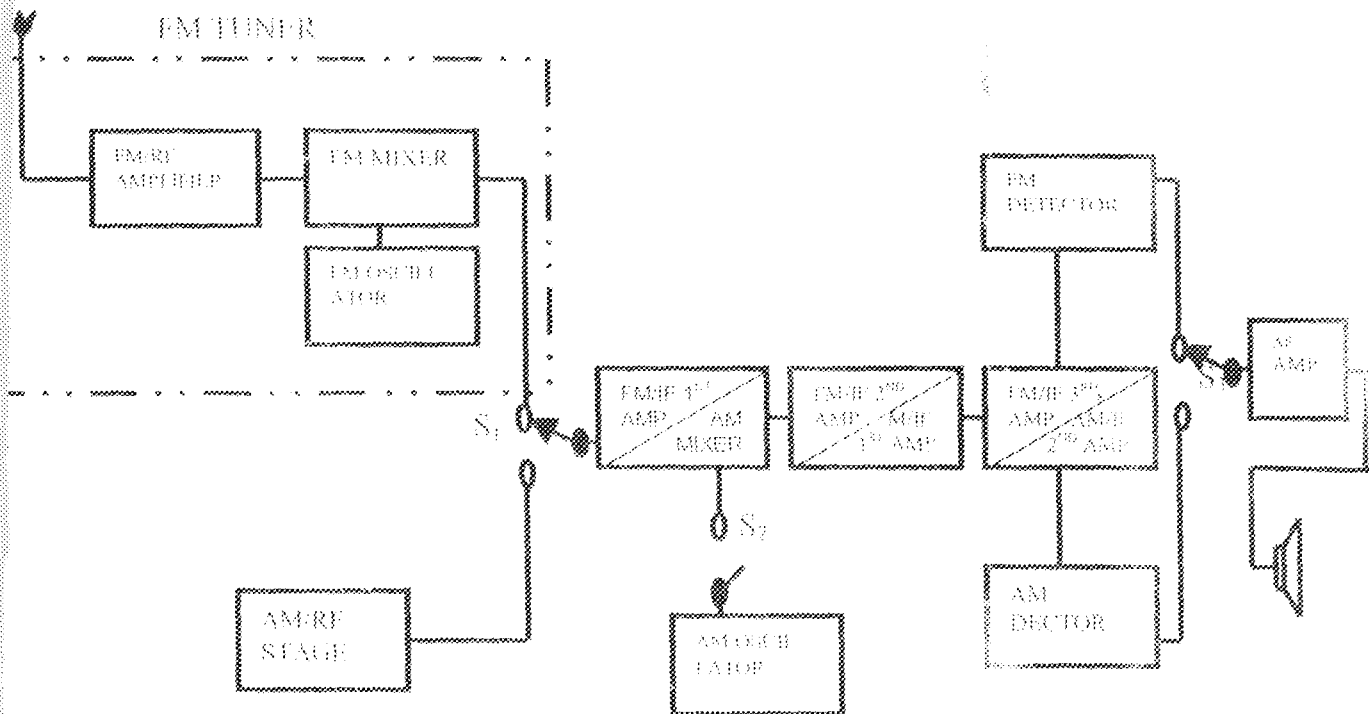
FM TUNER

FM/RF AMPLIFIER

FM MIXER

FM OSCILL ATOR

FM DETECTOR

$S_1$

FM/IF $1^{ST}$ AMP / AM MIXER

FM/IF $2^{ND}$ AMP / AM/IF $1^{ST}$ AMP

FM/IF $3^{RD}$ AMP / AM/IF $2^{ND}$ AMP

$S_3$

AF AMP

$S_2$

AM/RF STAGE

AM OSCIL LATOR

AM DECTOR